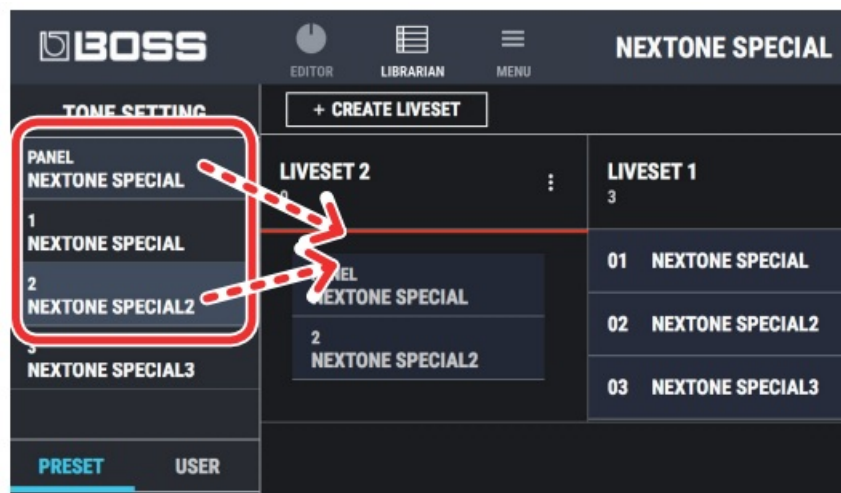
BOSS

EDITOR LIBRARIAN MENU

NEXTONE SPECIAL

TONE SETTING

+ CREATE LIVESET

PANEL
NEXTONE SPECIAL

1
NEXTONE SPECIAL

2
NEXTONE SPECIAL2

3
NEXTONE SPECIAL3

LIVESET 2
0

LIVESET 1
3

PANEL
NEXTONE SPECIAL

2
NEXTONE SPECIAL2

01 NEXTONE SPECIAL

02 NEXTONE SPECIAL2

03 NEXTONE SPECIAL3

PRESET USER